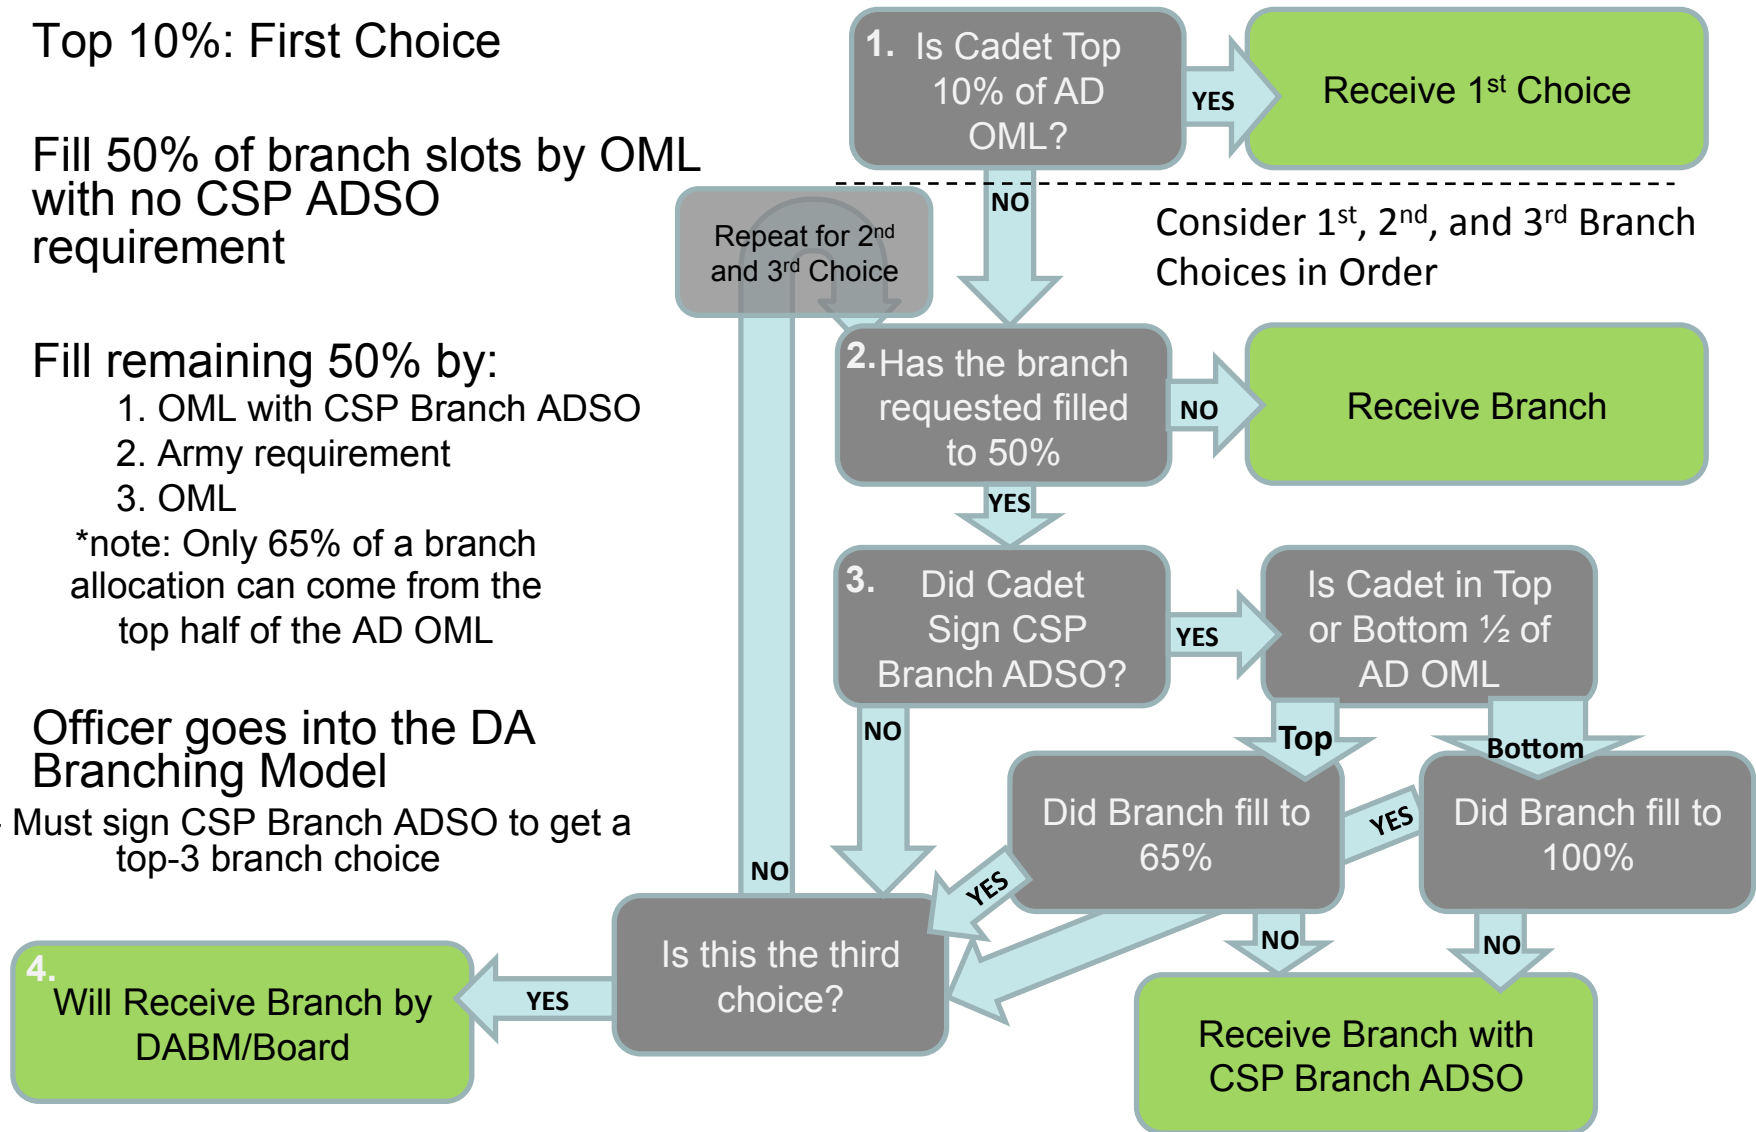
Top 10%: First Choice

Fill 50% of branch slots by OML with no CSP ADSO requirement

Fill remaining 50% by:
1. OML with CSP Branch ADSO
2. Army requirement
3. OML
*note: Only 65% of a branch allocation can come from the top half of the AD OML

Officer goes into the DA Branching Model
- Must sign CSP Branch ADSO to get a top-3 branch choice

1. Is Cadet Top 10% of AD OML?

YES

Receive 1$^{st}$ Choice

NO

Consider 1$^{st}$, 2$^{nd}$, and 3$^{rd}$ Branch Choices in Order

Repeat for 2$^{nd}$ and 3$^{rd}$ Choice

2. Has the branch requested filled to 50%

NO

Receive Branch

YES

3. Did Cadet Sign CSP Branch ADSO?

YES

Is Cadet in Top or Bottom ½ of AD OML

Top

Bottom

NO

Did Branch fill to 65%

YES

Did Branch fill to 100%

NO

YES

NO

NO

Is this the third choice?

YES

4. Will Receive Branch by DABM/Board

Receive Branch with CSP Branch ADSO